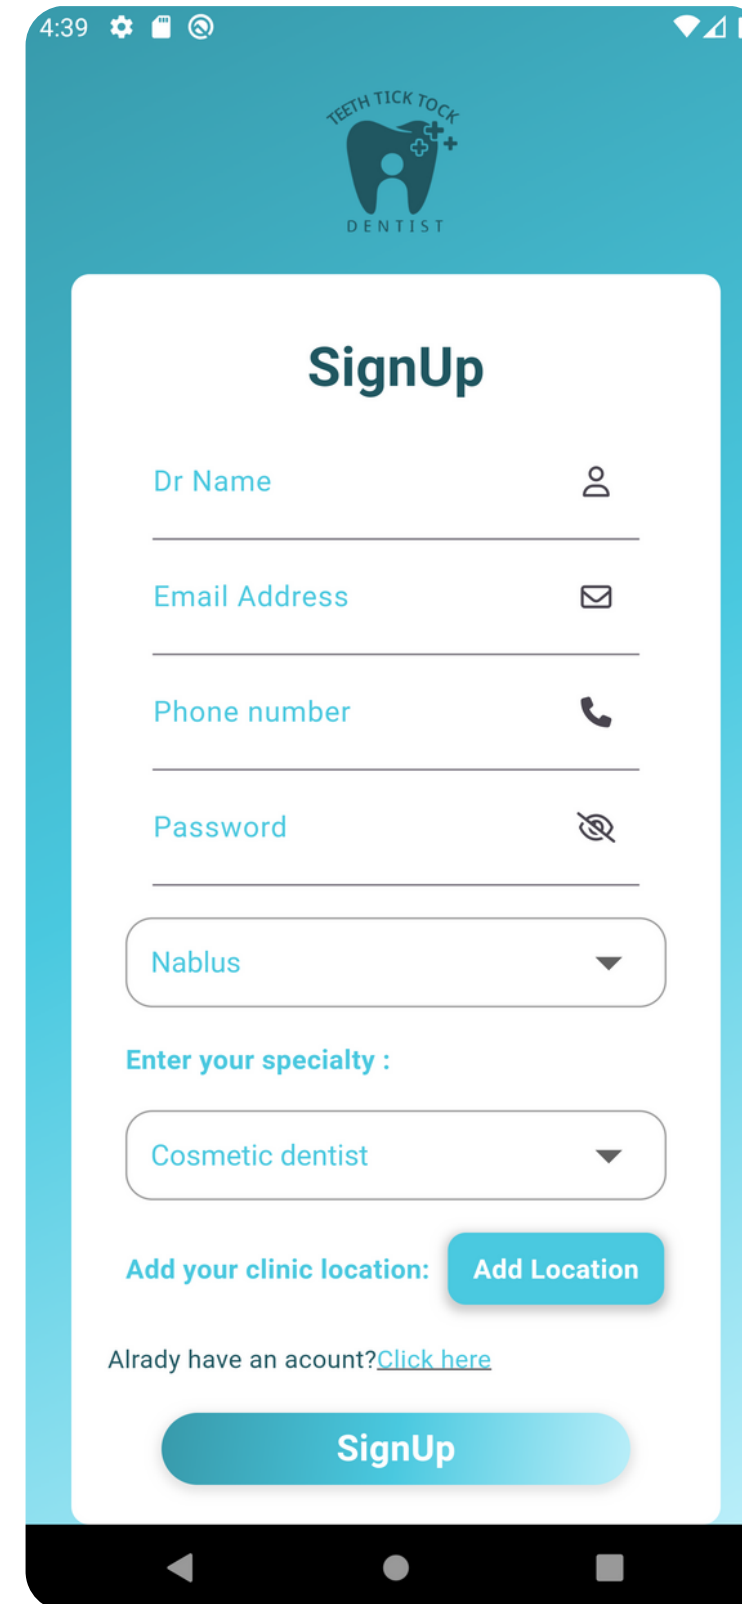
4:39

TEETH TICK TOCK
DENTIST

SignUp

Dr Name

Email Address

Phone number

Password

Nablus

Enter your specialty :

Cosmetic dentist

Add your clinic location: Add Location

Alrady have an acount?Click here

SignUp